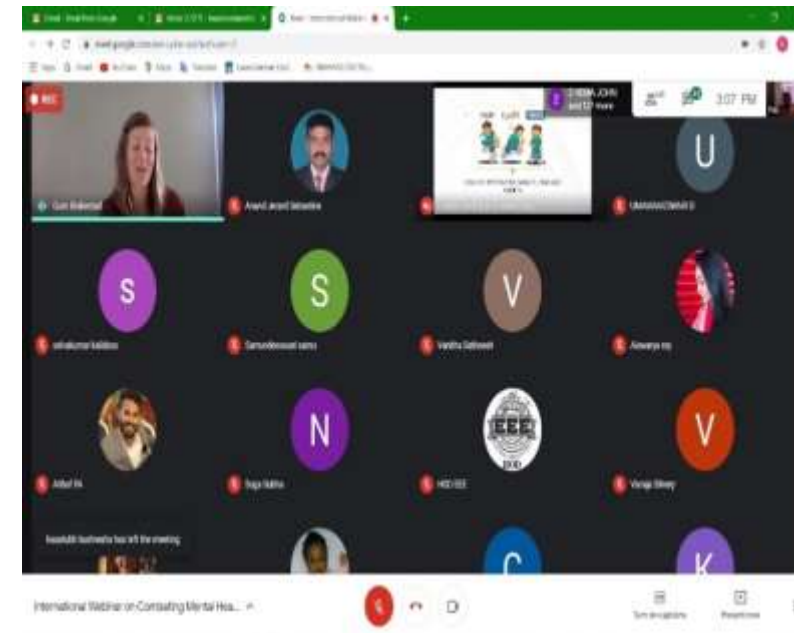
REC

U

S

S

V

N

EEE

V

C

K

3:07 PM

Anand Jerard Sebastine

UMAMAGOWARI D

Samundeeswari samu

Aiswarya.mp

Vanitha Dethewet

HOD EEE

Vanaja Silvery

Amal PA

Suga Nabha

International Webinar on Combating Mental Hea...